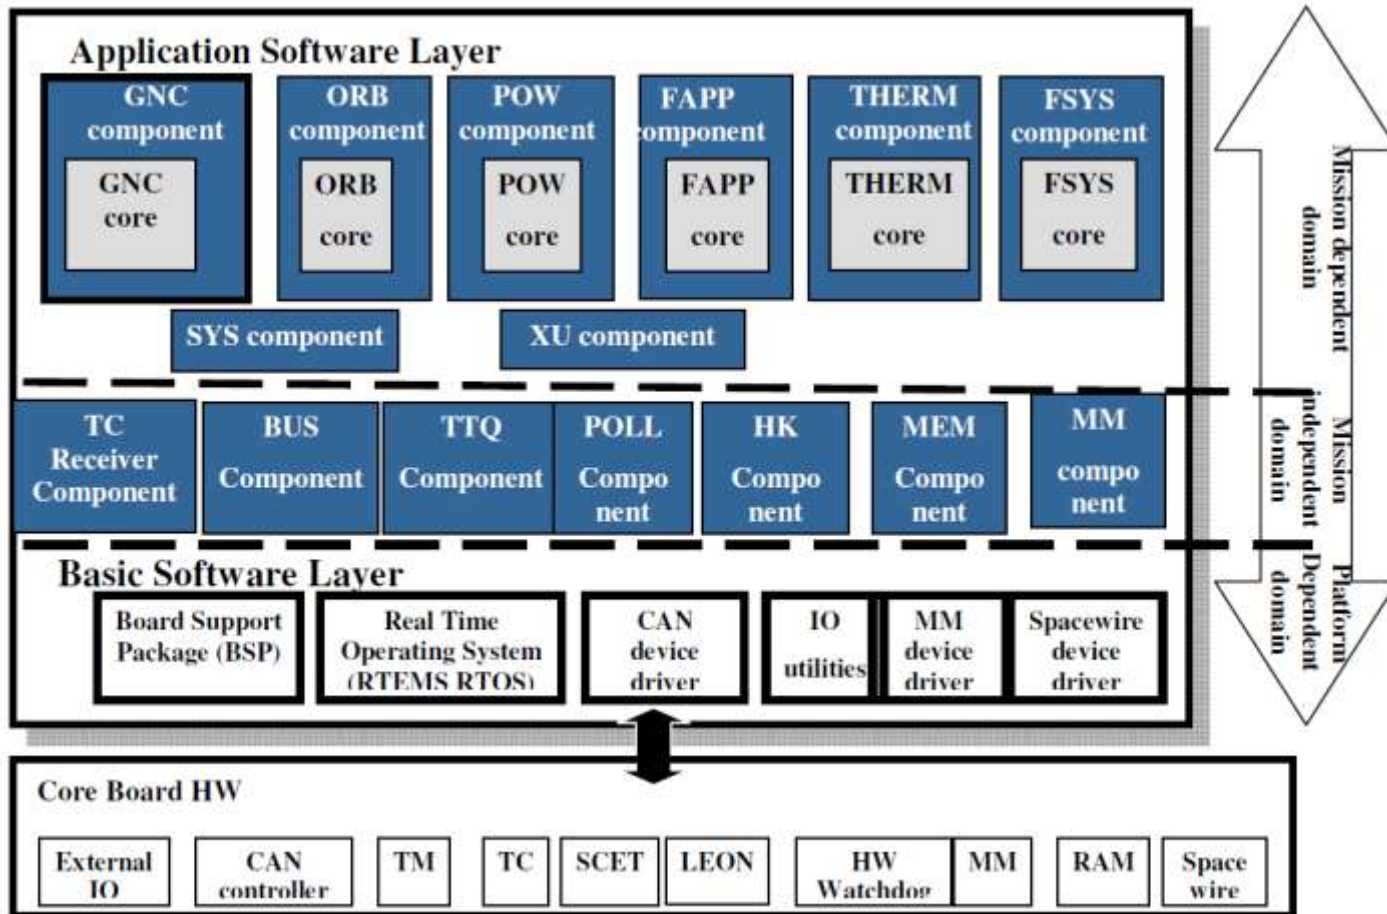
Application Software Layer

GNC component
GNC core

ORB component
ORB core

POW component
POW core

FAPP omponent
FAPP core

THERM component
THERM core

FSYS component
FSYS core

SYS component

XU component

TC Receiver Component

BUS Component

TTQ Component

POLL Compo nent

HK Compo nent

MEM Compo nent

MM compo nent

Basic Software Layer

Board Support Package (BSP)

Real Time Operating System (RTEMS RTOS)

CAN device driver

IO utilities

MM device driver

Spacewire device driver

Mission dependent domain

Mission independent domain

Platform Dependent domain

Core Board HW

External IO

CAN controller

TM

TC

SCET

LEON

HW Watchdog

MM

RAM

Space wire